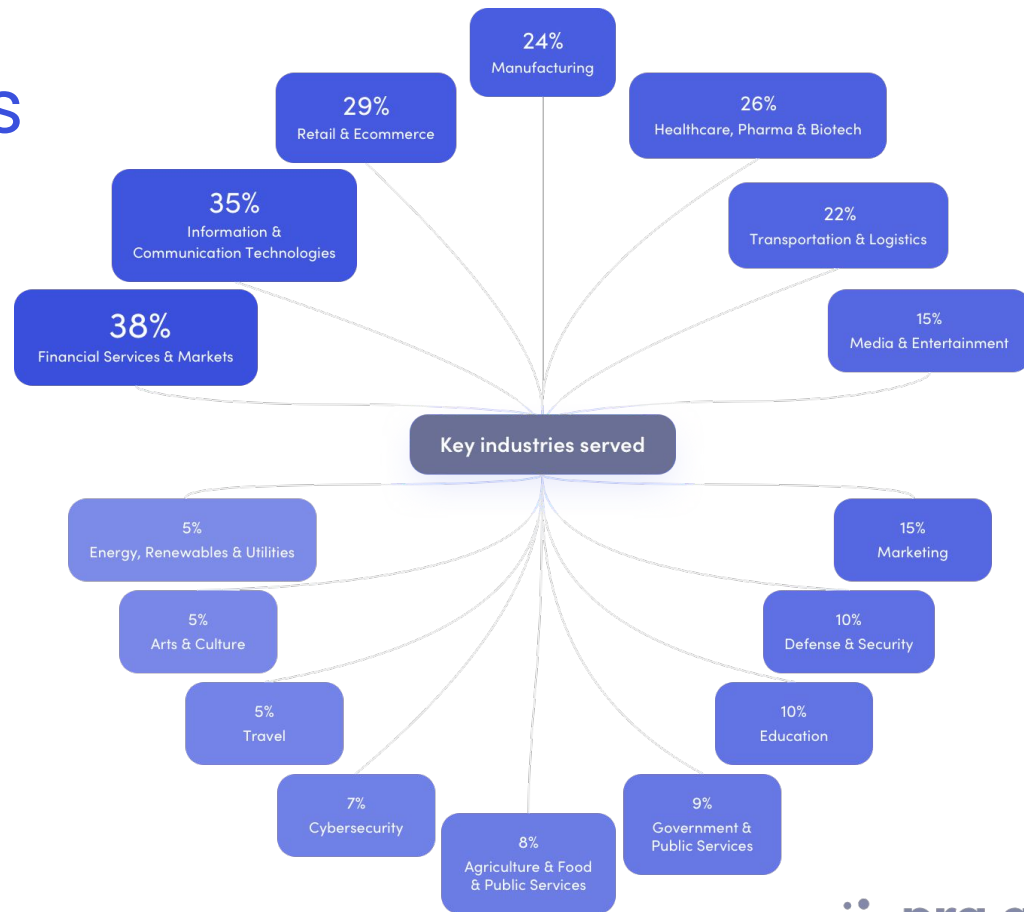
s

24%
Manufacturing

29%
Retail & Ecommerce

26%
Healthcare, Pharma & Biotech

35%
Information & Communication Technologies

22%
Transportation & Logistics

38%
Financial Services & Markets

15%
Media & Entertainment

Key industries served

5%
Energy, Renewables & Utilities

15%
Marketing

5%
Arts & Culture

10%
Defense & Security

5%
Travel

10%
Education

7%
Cybersecurity

8%
Agriculture & Food & Public Services

9%
Government & Public Services

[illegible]